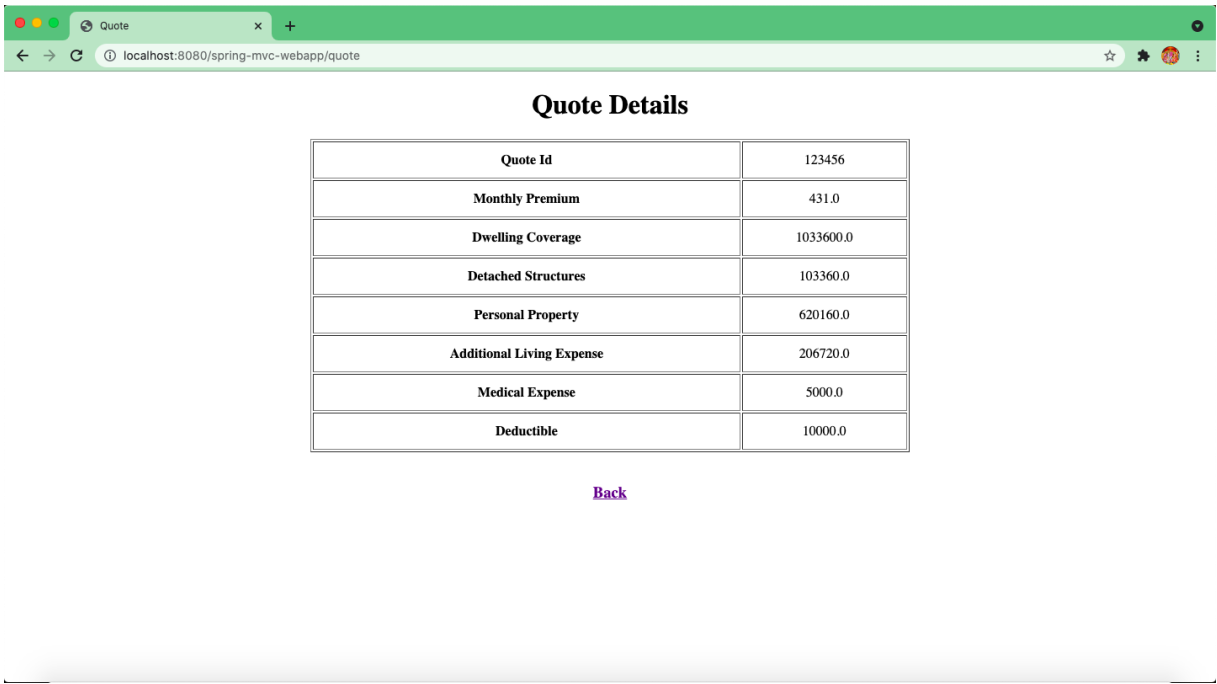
Quote ×

localhost:8080/spring-mvc-webapp/quote

Quote Details

| Quote Id | 123456 |
|---|---|
| Monthly Premium | 431.0 |
| Dwelling Coverage | 1033600.0 |
| Detached Structures | 103360.0 |
| Personal Property | 620160.0 |
| Additional Living Expense | 206720.0 |
| Medical Expense | 5000.0 |
| Deductible | 10000.0 |

Back